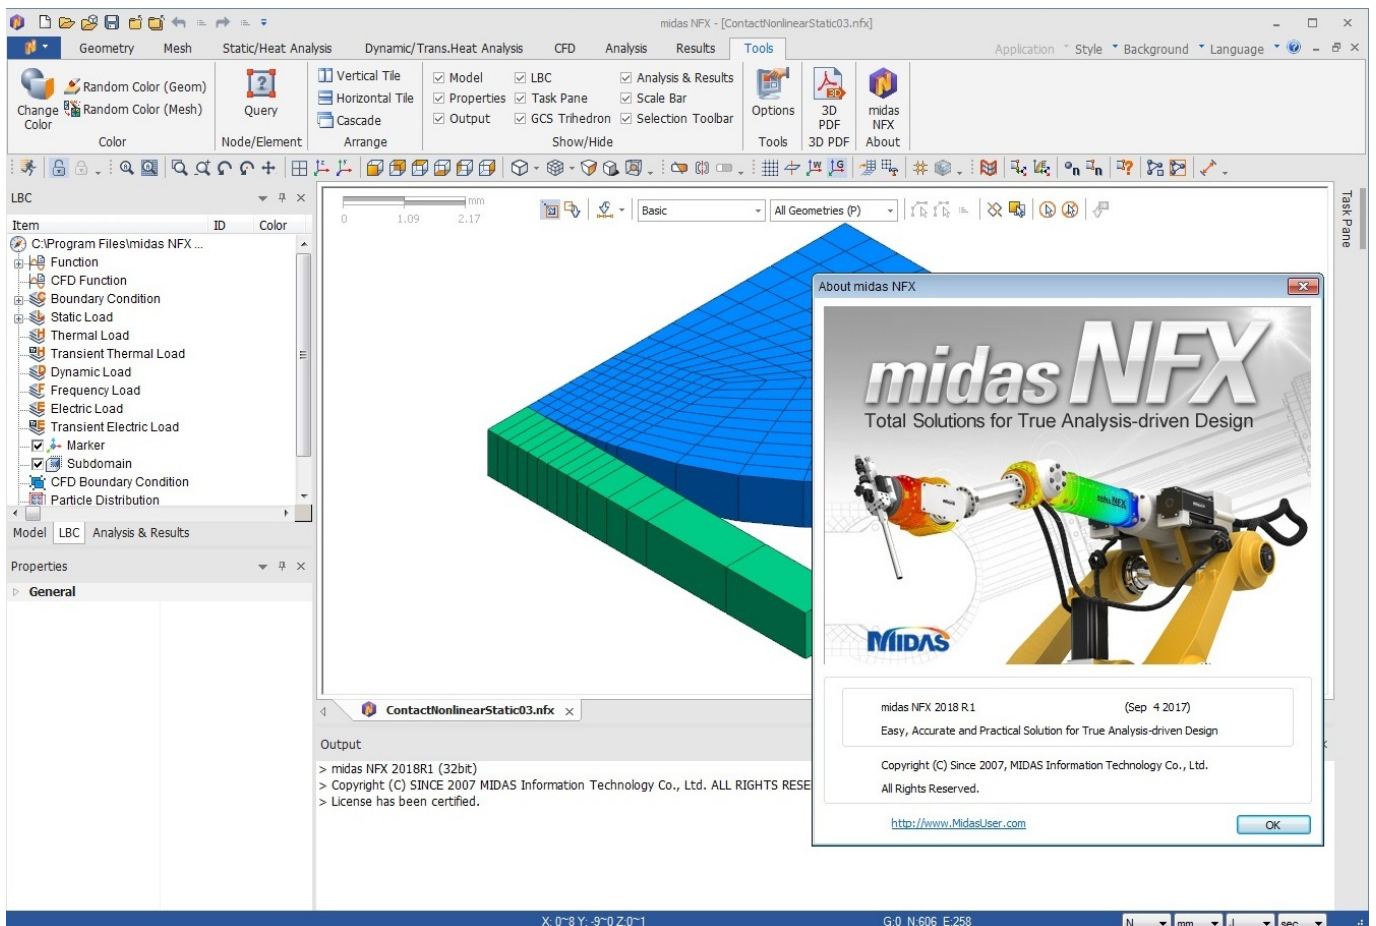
midas NFX - [ContactNonlinearStatic03.nfx]

Geometry Mesh Static/Heat Analysis Dynamic/Trans.Heat Analysis CFD Analysis Results Tools

Application Style Background Language

Change Color
Random Color (Geom)
Random Color (Mesh)
Color

Query
Node/Element

Vertical Tile
Horizontal Tile
Cascade
Arrange

Model
Properties
Output
LBC
Task Pane
GCS Trihedron
Analysis & Results
Scale Bar
Selection Toolbar
Show/Hide

Options
Tools

3D PDF
3D PDF

midas NFX
About

LBC

| Item | ID | Color |
|---|---|---|

C:\Program Files\midas NFX ...
Function
CFD Function
Boundary Condition
Static Load
Thermal Load
Transient Thermal Load
Dynamic Load
Frequency Load
Electric Load
Transient Electric Load
Marker
Subdomain
CFD Boundary Condition
Particle Distribution

Model LBC Analysis & Results

Properties
General

mm
0 1.09 2.17

Basic
All Geometries (P)

ContactNonlinearStatic03.nfx

Output
> midas NFX 2018R1 (32bit)
> Copyright (C) SINCE 2007 MIDAS Information Technology Co., Ltd. ALL RIGHTS RESE
> License has been certified.

Task Pane

About midas NFX

midas NFX
Total Solutions for True Analysis-driven Design
MIDAS

midas NFX 2018 R1 (Sep 4 2017)
Easy, Accurate and Practical Solution for True Analysis-driven Design

Copyright (C) Since 2007, MIDAS Information Technology Co., Ltd.
All Rights Reserved.

http://www.MidasUser.com
OK

X: 0~8 Y: -9~0 Z:0~1
G:0 N:606 E:258
N mm J sec